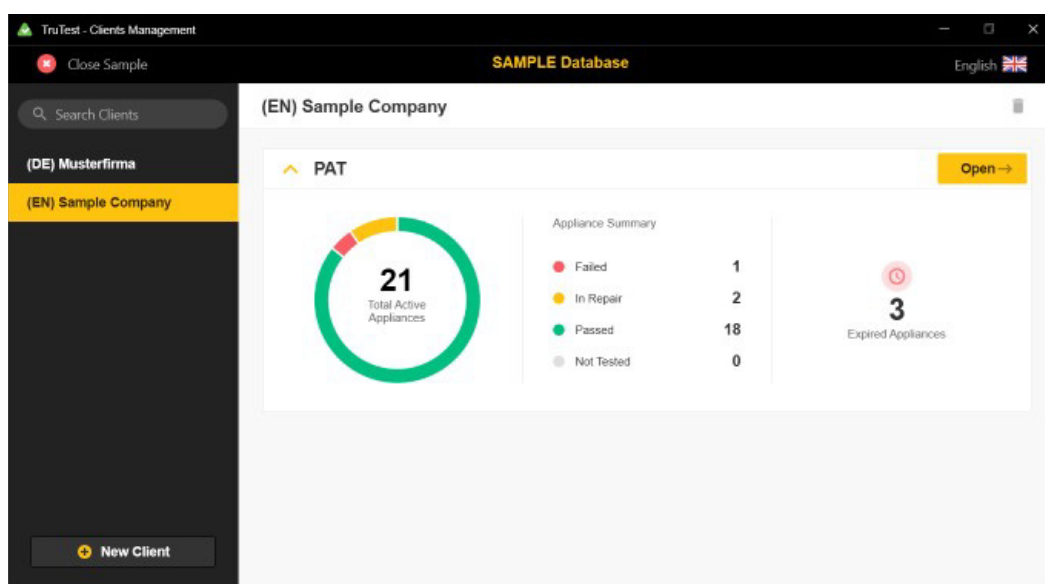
TruTest - Clients Management

Close Sample

SAMPLE Database

English

Search Clients

(DE) Musterfirma

(EN) Sample Company

New Client

(EN) Sample Company

PAT

Open →

21
Total Active Appliances

Appliance Summary

| | |
|---|---|
| Failed | 1 |
| In Repair | 2 |
| Passed | 18 |
| Not Tested | 0 |

3
Expired Appliances